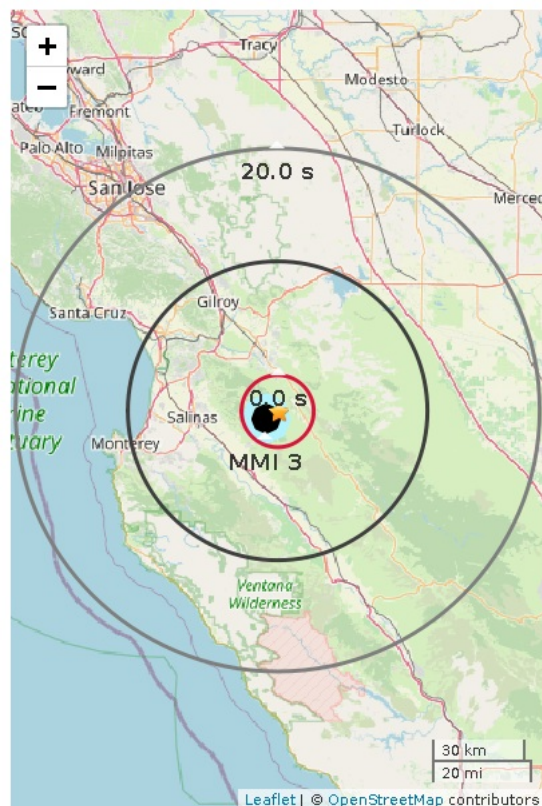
+
−
SC
ward
Tracy
Modesto
Fremont
Turlock
Palo Alto
Milpitas
San Jose
20.0 s
Merced
Gilroy
Santa Cruz
terey
tional
rine
tuary
0.0 s
Salinas
Monterey
MMI 3
Ventana
Wilderness
30 km
20 mi
Leaflet | © OpenStreetMap contributors